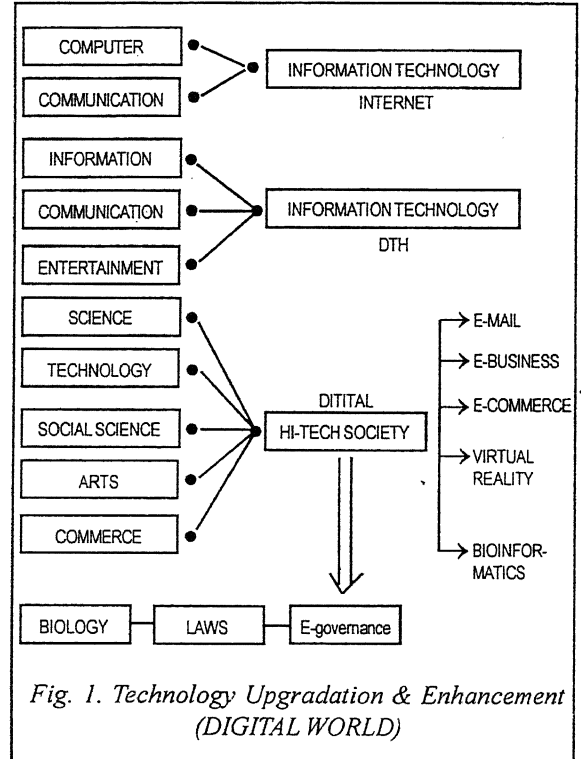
COMPUTER

COMMUNICATION

INFORMATION TECHNOLOGY

INTERNET

INFORMATION

COMMUNICATION

ENTERTAINMENT

INFORMATION TECHNOLOGY

DTH

SCIENCE

TECHNOLOGY

SOCIAL SCIENCE

ARTS

COMMERCE

DITITAL

HI-TECH SOCIETY

E-MAIL

E-BUSINESS

E-COMMERCE

VIRTUAL REALITY

BIOINFORMATICS

BIOLOGY

LAWS

E-governance

Fig. 1. Technology Upgradation & Enhancement (DIGITAL WORLD)